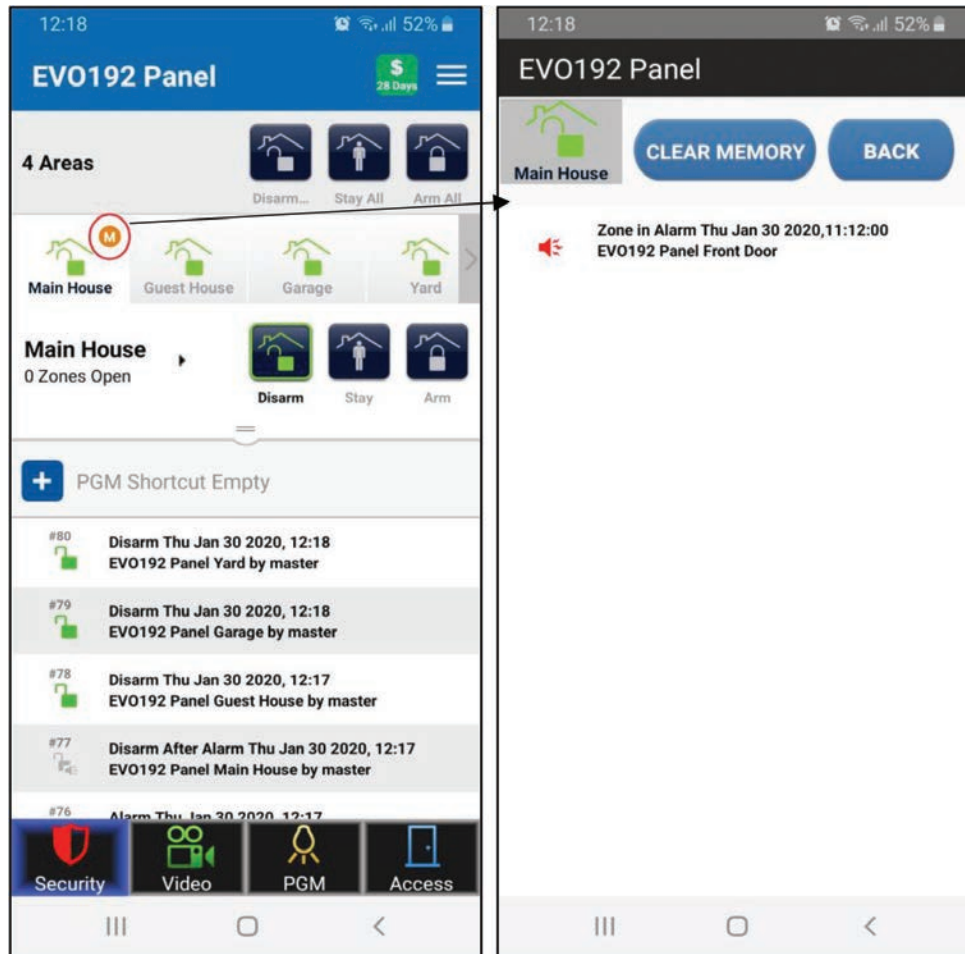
12:18
52%

EVO192 Panel

$
28 Days

4 Areas

Disarm...
Stay All
Arm All

M

Main House
Guest House
Garage
Yard

Main House
0 Zones Open

Disarm
Stay
Arm

+ PGM Shortcut Empty

#80
Disarm Thu Jan 30 2020, 12:18
EVO192 Panel Yard by master

#79
Disarm Thu Jan 30 2020, 12:18
EVO192 Panel Garage by master

#78
Disarm Thu Jan 30 2020, 12:17
EVO192 Panel Guest House by master

#77
Disarm After Alarm Thu Jan 30 2020, 12:17
EVO192 Panel Main House by master

#76
Alarm Thu Jan 30 2020, 12:17

Security
Video
PGM
Access

12:18
52%

EVO192 Panel

Main House

CLEAR MEMORY

BACK

Zone in Alarm Thu Jan 30 2020,11:12:00
EVO192 Panel Front Door